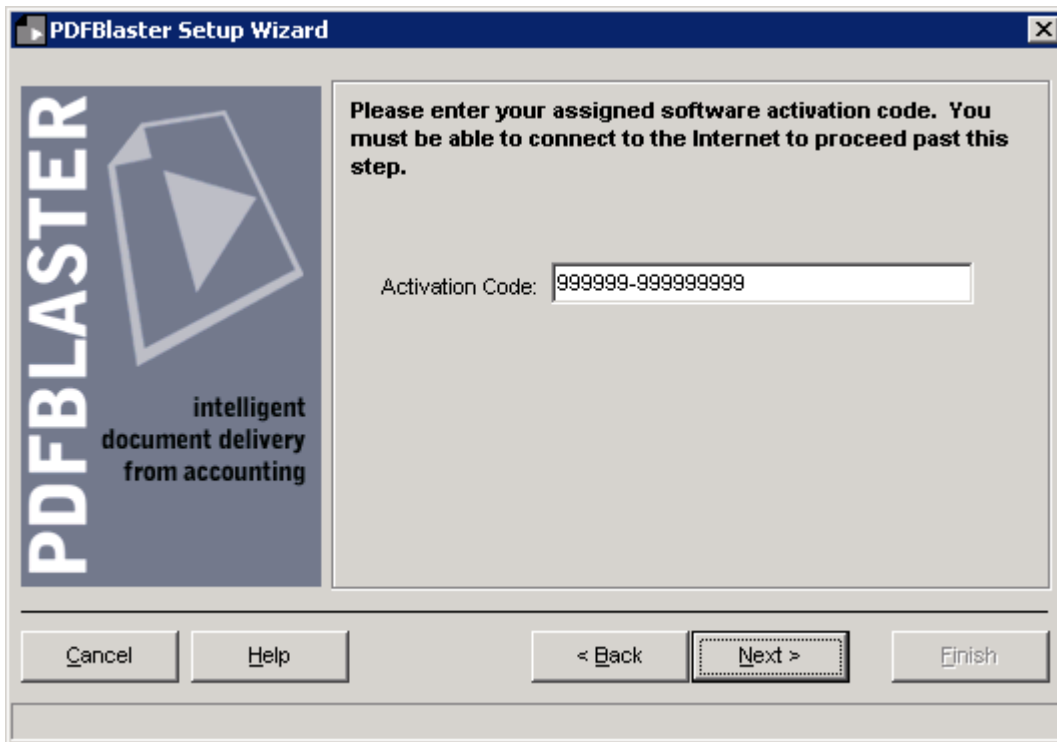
PDFBlaster Setup Wizard

PDFBLASTER

intelligent document delivery from accounting

Please enter your assigned software activation code. You must be able to connect to the Internet to proceed past this step.

Activation Code: 999999-999999999

Cancel

Help

< Back

Next >

Finish